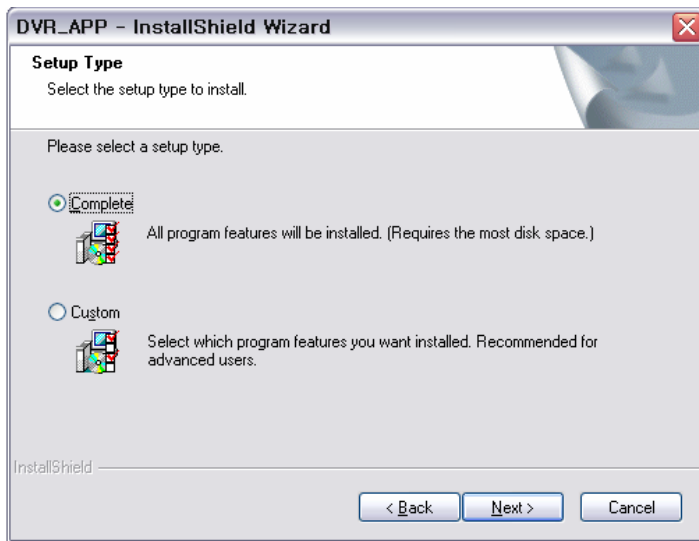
DVR_APP - InstallShield Wizard

Setup Type

Select the setup type to install.

Please select a setup type.

Complete

All program features will be installed. (Requires the most disk space.)

Custom

Select which program features you want installed. Recommended for advanced users.

InstallShield

< Back

Next >

Cancel